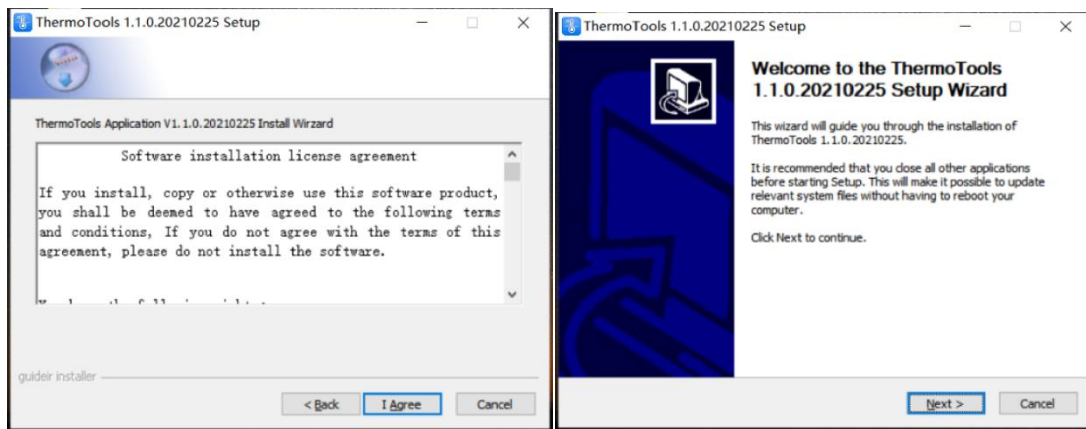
ThermoTools 1.1.0.20210225 Setup

ThermoTools Application V1.1.0.20210225 Install Wirzard

Software installation license agreement

If you install, copy or otherwise use this software product, you shall be deemed to have agreed to the following terms and conditions, If you do not agree with the terms of this agreement, please do not install the software.

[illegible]

guideir installer

< Back I Agree Cancel

ThermoTools 1.1.0.20210225 Setup

Welcome to the ThermoTools 1.1.0.20210225 Setup Wizard

This wizard will guide you through the installation of ThermoTools 1.1.0.20210225.

It is recommended that you close all other applications before starting Setup. This will make it possible to update relevant system files without having to reboot your computer.

Click Next to continue.

Next > Cancel